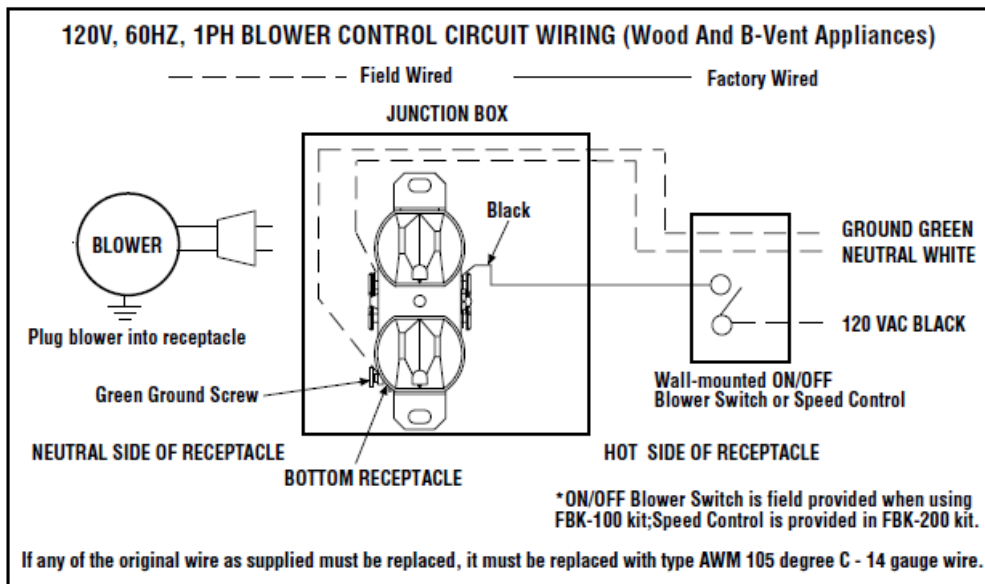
120V, 60HZ, 1PH BLOWER CONTROL CIRCUIT WIRING (Wood And B-Vent Appliances)

Field Wired

Factory Wired

JUNCTION BOX

Black

BLOWER

Plug blower into receptacle

GROUND GREEN

NEUTRAL WHITE

120 VAC BLACK

Green Ground Screw

Wall-mounted ON/OFF Blower Switch or Speed Control

NEUTRAL SIDE OF RECEPTACLE

HOT SIDE OF RECEPTACLE

BOTTOM RECEPTACLE

*ON/OFF Blower Switch is field provided when using FBK-100 kit;Speed Control is provided in FBK-200 kit.

If any of the original wire as supplied must be replaced, it must be replaced with type AWM 105 degree C - 14 gauge wire.